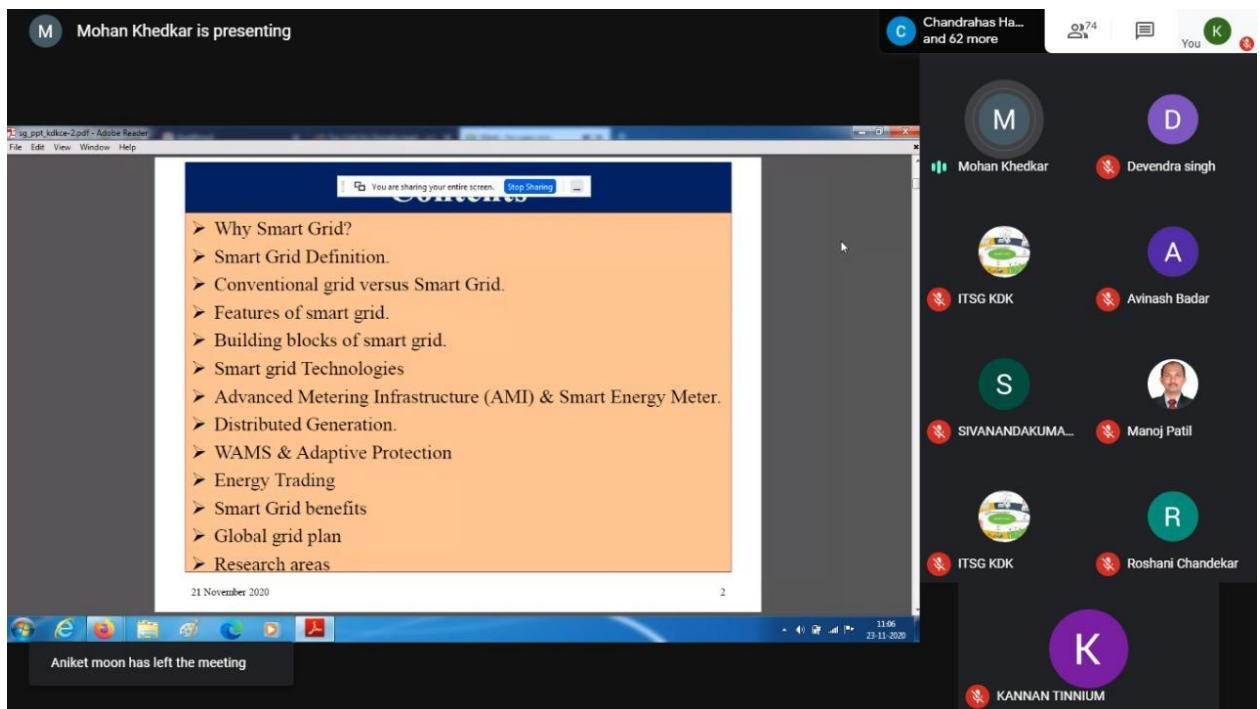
M Mohan Khedkar is presenting

C Chandrahas Ha... and 62 more

74

You K

sg_ppt_kdkce-2.pdf - Adobe Reader
File Edit View Window Help

You are sharing your entire screen. Stop Sharing

Contents

➤ Why Smart Grid?
➤ Smart Grid Definition.
➤ Conventional grid versus Smart Grid.
➤ Features of smart grid.
➤ Building blocks of smart grid.
➤ Smart grid Technologies
➤ Advanced Metering Infrastructure (AMI) & Smart Energy Meter.
➤ Distributed Generation.
➤ WAMS & Adaptive Protection
➤ Energy Trading
➤ Smart Grid benefits
➤ Global grid plan
➤ Research areas

21 November 2020 2

11:06
23-11-2020

Aniket moon has left the meeting

M
Mohan Khedkar

D
Devendra singh

ITSG KDK

A
Avinash Badar

S
SIVANANDAKUMA...

Manoj Patil

ITSG KDK

R
Roshani Chandekar

K
KANNAN TINNIUM